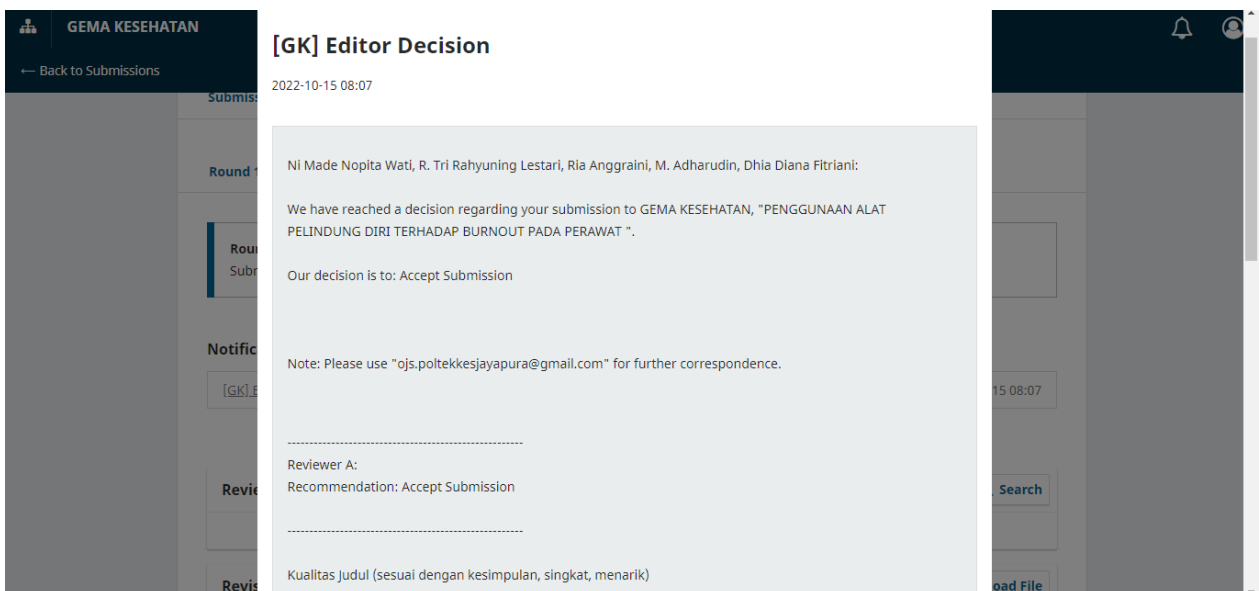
GEMA KESEHATAN

← Back to Submissions

Submiss

Round 1

Rou
Subr

Notific

[GK] E

15 08:07

Revie

Search

Revis

oad File

[GK] Editor Decision

2022-10-15 08:07

Ni Made Nopita Wati, R. Tri Rahyuning Lestari, Ria Anggraini, M. Adharudin, Dhia Diana Fitriani:

We have reached a decision regarding your submission to GEMA KESEHATAN, "PENGGUNAAN ALAT PELINDUNG DIRI TERHADAP BURNOUT PADA PERAWAT ".

Our decision is to: Accept Submission

Note: Please use "ojs.poltekkesjayapura@gmail.com" for further correspondence.

------------------------------------------------------
Reviewer A:
Recommendation: Accept Submission

------------------------------------------------------

Kualitas Judul (sesuai dengan kesimpulan, singkat, menarik)